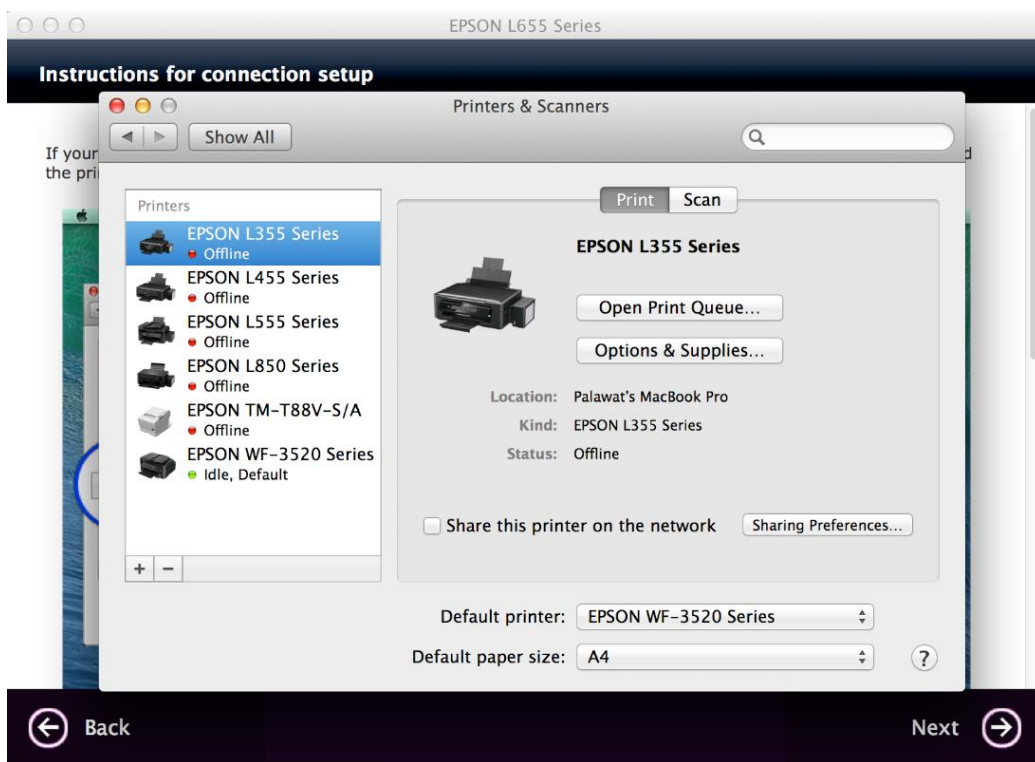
EPSON L655 Series

Instructions for connection setup

If your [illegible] d
the pri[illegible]

Printers & Scanners

Show All

Printers

EPSON L355 Series
Offline
EPSON L455 Series
Offline
EPSON L555 Series
Offline
EPSON L850 Series
Offline
EPSON TM-T88V-S/A
Offline
EPSON WF-3520 Series
Idle, Default

+ −

Print Scan

EPSON L355 Series

Open Print Queue...

Options & Supplies...

Location: Palawat's MacBook Pro
Kind: EPSON L355 Series
Status: Offline

Share this printer on the network

Sharing Preferences...

Default printer: EPSON WF-3520 Series

Default paper size: A4

?

Back

Next